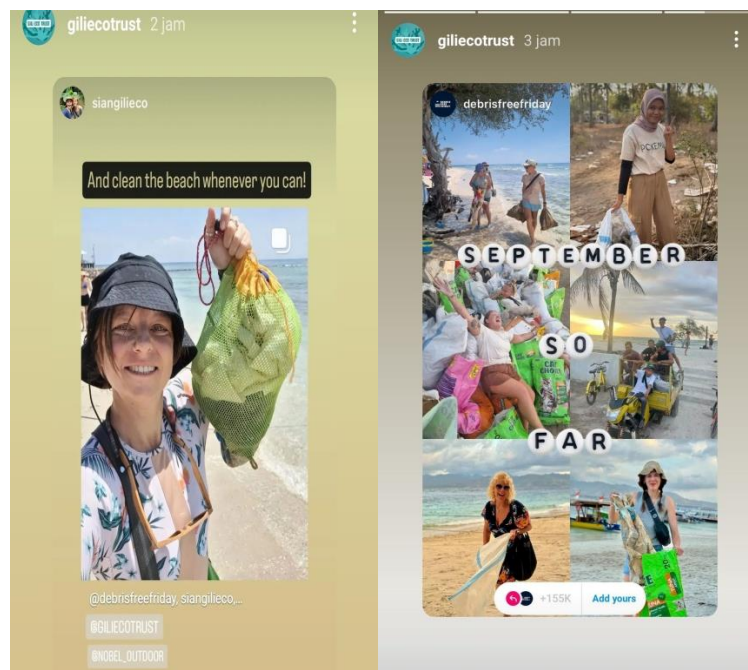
giliecotrust 2 jam

siangilieco

And clean the beach whenever you can!

@debrisfreefriday, siangilieco,...

@GILIECOTRUST

@NOBEL_OUTDOOR

giliecotrust 3 jam

debrisfreefriday

SEPTEMBER

SO

FAR

+155K

Add yours